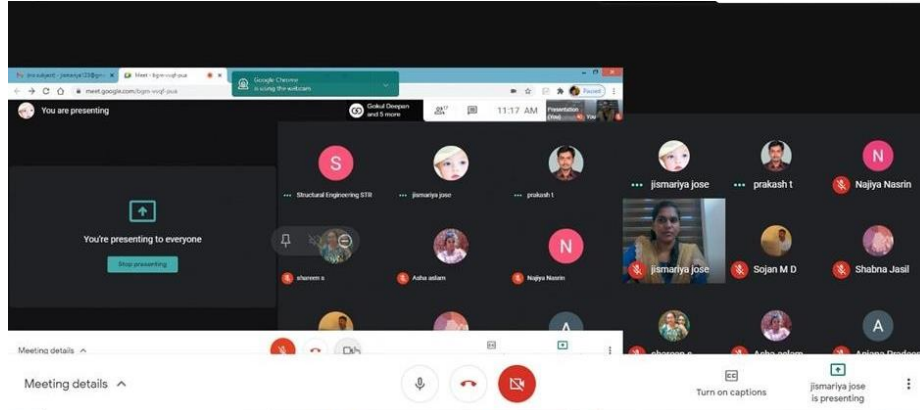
Meet - bgm-vvqf-yua

Google Chrome is using the webcam

meet.google.com/bgm-vvqf-yua

Paused

You are presenting

Gokul Deepan and 5 more

11:17 AM

Presentation (You)

You

You're presenting to everyone

Stop presenting

S

Structural Engineering STR

jismariya jose

prakash t

shareen s

Asha aslam

N

Najiya Nasrin

A

Meeting details

jismariya jose

prakash t

N

Najiya Nasrin

jismariya jose

Sojan M D

Shabna Jasil

shareen s

Asha aslam

A

Anjana Pradeep

Meeting details

Turn on captions

jismariya jose is presenting